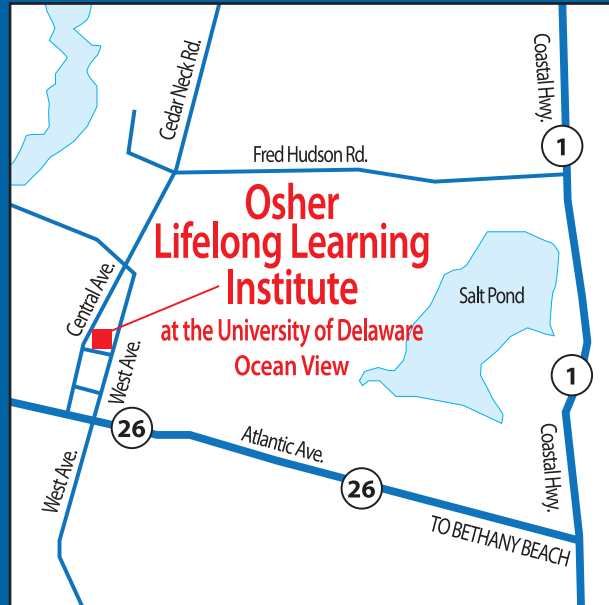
Cedar Neck Rd.

Coastal Hwy.

1

Fred Hudson Rd.

Osher Lifelong Learning Institute

at the University of Delaware

Ocean View

Salt Pond

Central Ave.

West Ave.

1

26

Atlantic Ave.

Coastal Hwy.

26

West Ave.

TO BETHANY BEACH